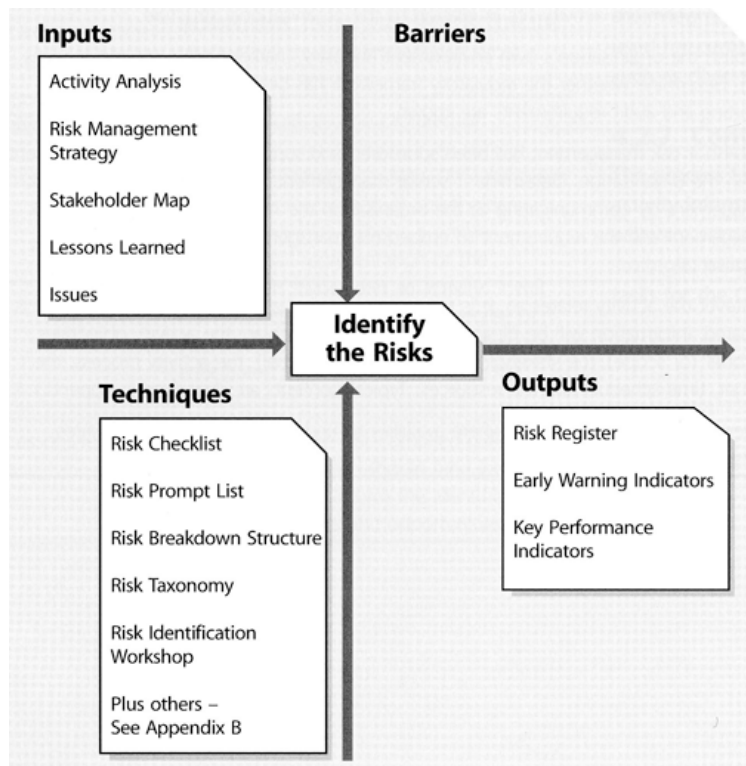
Inputs

Activity Analysis

Risk Management Strategy

Stakeholder Map

Lessons Learned

Issues

Barriers

Identify the Risks

Techniques

Risk Checklist

Risk Prompt List

Risk Breakdown Structure

Risk Taxonomy

Risk Identification Workshop

Plus others – See Appendix B

Outputs

Risk Register

Early Warning Indicators

Key Performance Indicators